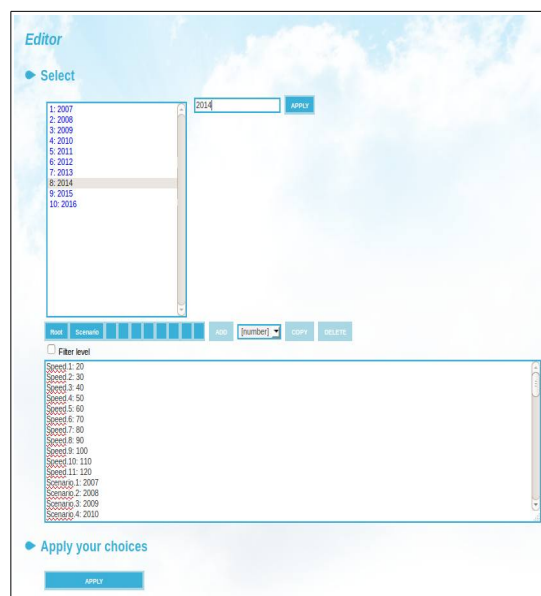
Editor

Select

1: 2007
2: 2008
3: 2009
4: 2010
5: 2011
6: 2012
7: 2013
8: 2014
9: 2015
10: 2016

2014

APPLY

Root Scenario ADD [number] COPY DELETE

Filter level

Speed.1: 20
Speed.2: 30
Speed.3: 40
Speed.4: 50
Speed.5: 60
Speed.6: 70
Speed.7: 80
Speed.8: 90
Speed.9: 100
Speed.10: 110
Speed.11: 120
Scenario.1: 2007
Scenario.2: 2008
Scenario.3: 2009
Scenario.4: 2010

Apply your choices

APPLY